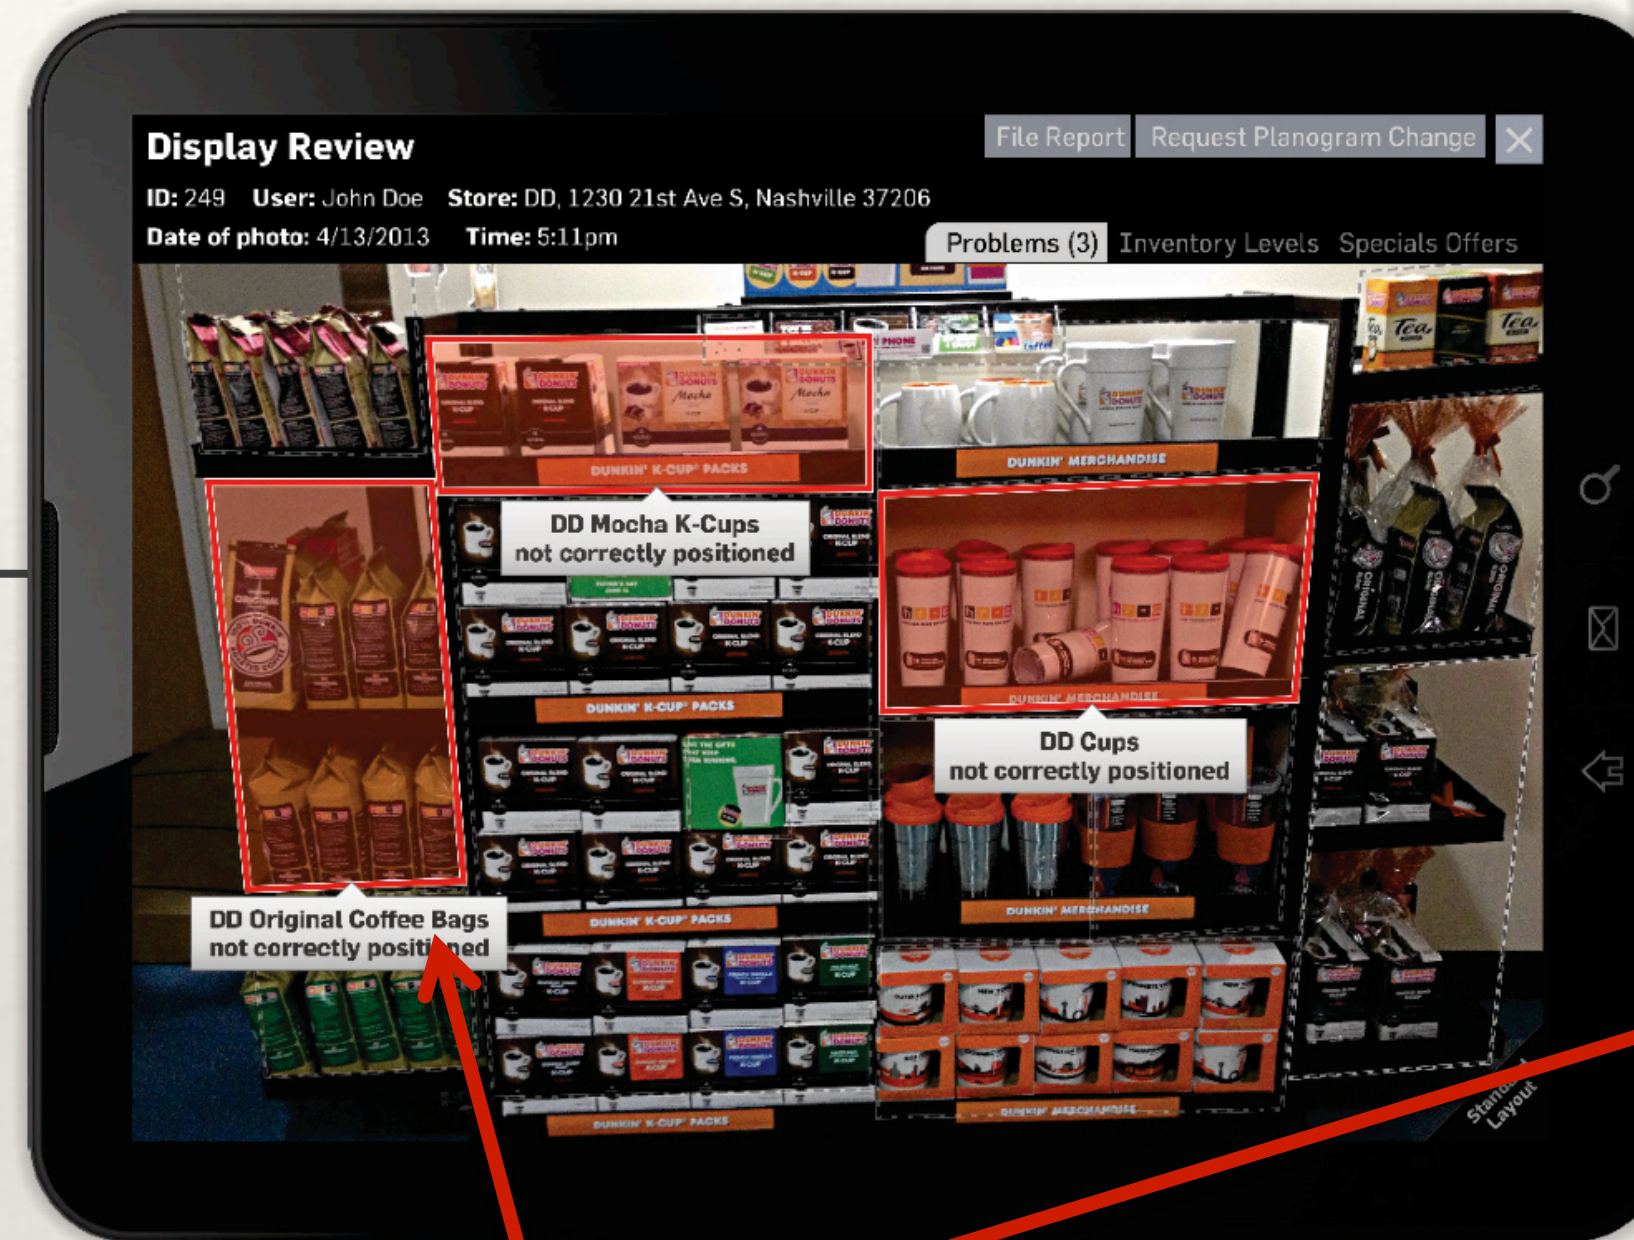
Display Review

File Report Request Planogram Change ✕

ID: 249 User: John Doe Store: DD, 1230 21st Ave S, Nashville 37206

Date of photo: 4/13/2013 Time: 5:11pm

Problems (3) Inventory Levels Specials Offers

DUNKIN' K-CUP® PACKS

DUNKIN' MERCHANDISE

DD Mocha K-Cups not correctly positioned

DUNKIN' K-CUP® PACKS

DUNKIN' MERCHANDISE

DD Cups not correctly positioned

DUNKIN' K-CUP® PACKS

DUNKIN' MERCHANDISE

DD Original Coffee Bags not correctly positi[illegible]ned

DUNKIN' K-CUP® PACKS

DUNKIN' MERCHANDISE

Tea

Tea

Standard Layout